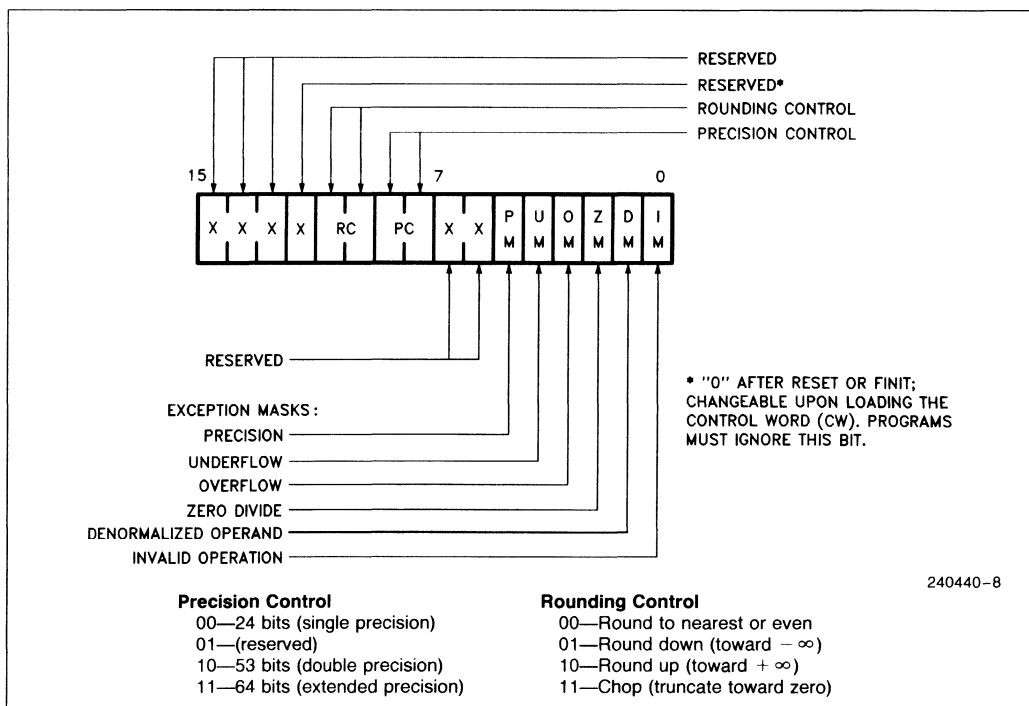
RESERVED
RESERVED*
ROUNDING CONTROL
PRECISION CONTROL

15
7
0

X X X X RC PC X X P M U M O M Z M D M I M

RESERVED

EXCEPTION MASKS:
PRECISION
UNDERFLOW
OVERFLOW
ZERO DIVIDE
DENORMALIZED OPERAND
INVALID OPERATION

* "0" AFTER RESET OR FINIT; CHANGEABLE UPON LOADING THE CONTROL WORD (CW). PROGRAMS MUST IGNORE THIS BIT.

240440-8

**Precision Control**
00—24 bits (single precision)
01—(reserved)
10—53 bits (double precision)
11—64 bits (extended precision)

**Rounding Control**
00—Round to nearest or even
01—Round down (toward $-\infty$)
10—Round up (toward $+\infty$)
11—Chop (truncate toward zero)